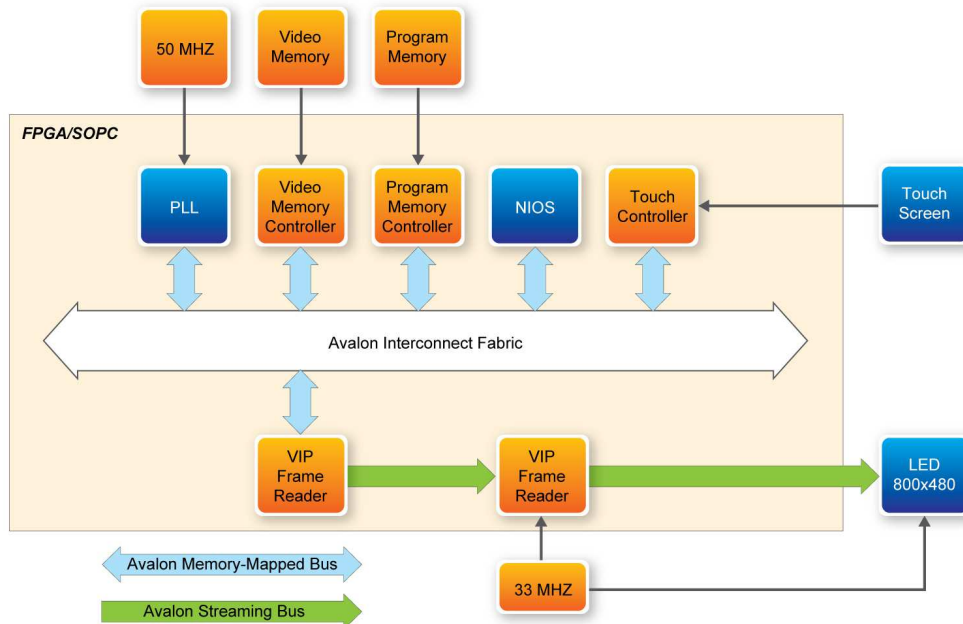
50 MHZ

Video Memory

Program Memory

FPGA/SOPC

PLL

Video Memory Controller

Program Memory Controller

NIOS

Touch Controller

Touch Screen

Avalon Interconnect Fabric

VIP Frame Reader

VIP Frame Reader

LED 800x480

Avalon Memory-Mapped Bus

Avalon Streaming Bus

33 MHZ